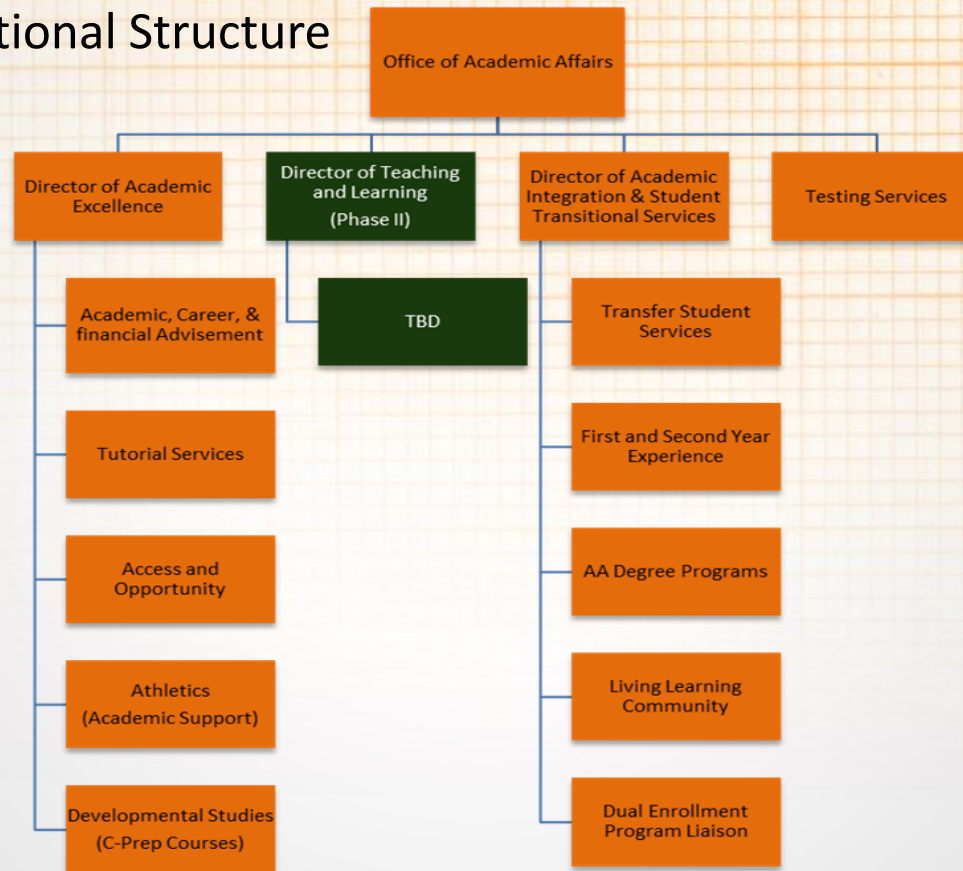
tional Structure

Office of Academic Affairs

Director of Academic Excellence

Director of Teaching and Learning (Phase II)

Director of Academic Integration & Student Transitional Services

Testing Services

Academic, Career, & financial Advisement

Tutorial Services

Access and Opportunity

Athletics (Academic Support)

Developmental Studies (C-Prep Courses)

TBD

Transfer Student Services

First and Second Year Experience

AA Degree Programs

Living Learning Community

Dual Enrollment Program Liaison